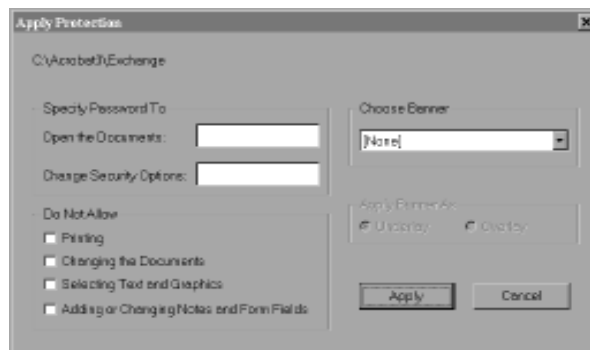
Apply Protection

C:\Acrobat3\Exchange

Specify Password To

Open the Documents:

Change Security Options:

Do Not Allow

Printing

Changing the Documents

Selecting Text and Graphics

Adding or Changing Notes and Form Fields

Choose Banner

[None]

Apply Banner As

Underlay

Overlay

Apply

Cancel